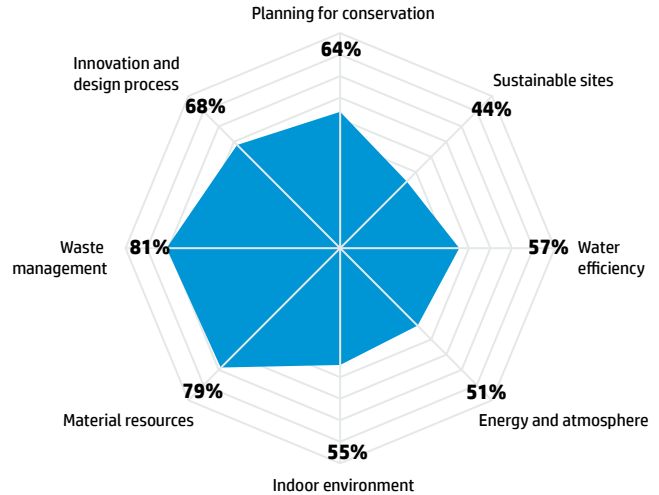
Planning for conservation
64%

Sustainable sites
44%

57% Water efficiency

51%
Energy and atmosphere

55%
Indoor environment

79%
Material resources

Waste management 81%

Innovation and design process
68%